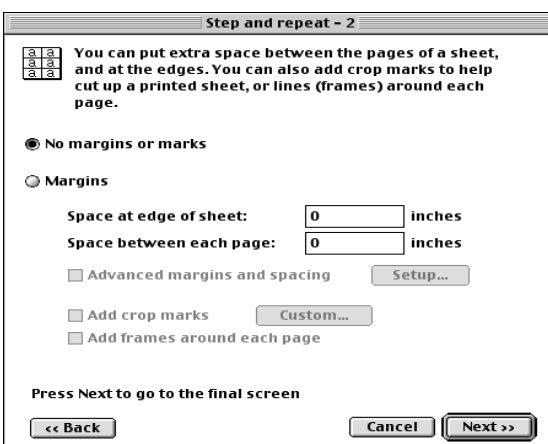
Step and repeat - 2

a a
a a
a a

You can put extra space between the pages of a sheet, and at the edges. You can also add crop marks to help cut up a printed sheet, or lines (frames) around each page.

No margins or marks

Margins

Space at edge of sheet: 0 inches

Space between each page: 0 inches

Advanced margins and spacing Setup...

Add crop marks Custom...

Add frames around each page

Press Next to go to the final screen

<< Back

Cancel

Next >>